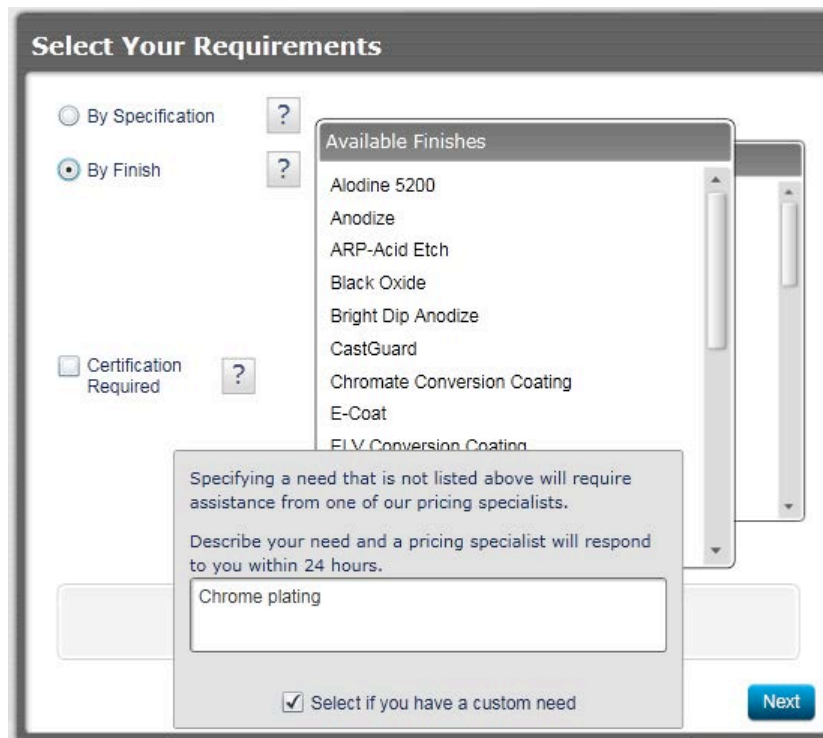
Select Your Requirements

By Specification ?

By Finish ?

Certification Required ?

Available Finishes

Alodine 5200
Anodize
ARP-Acid Etch
Black Oxide
Bright Dip Anodize
CastGuard
Chromate Conversion Coating
E-Coat
ELV Conversion Coating

Specifying a need that is not listed above will require assistance from one of our pricing specialists.

Describe your need and a pricing specialist will respond to you within 24 hours.

Chrome plating

Select if you have a custom need

Next